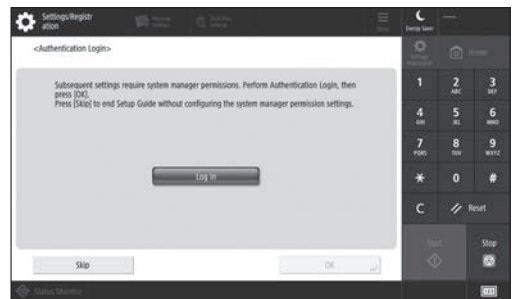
Settings/Registration

Energy Saver

<Authentication Login>

Subsequent settings require system manager permissions. Perform Authentication Login, then press [OK].
Press [Skip] to end Setup Guide without configuring the system manager permission settings.

Log In

Skip

OK

Home

1

2 ABC

3 DEF

4 GHI

5 JKL

6 MNO

7 PQRS

8 TUV

9 WXYZ

*

0

#

C

Reset

Start

Stop

Status Monitor